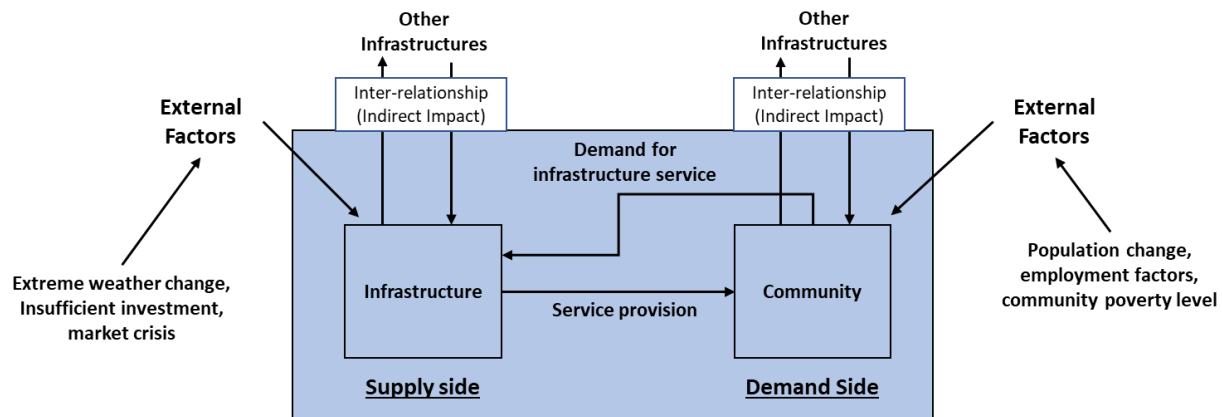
Other Infrastructures

Other Infrastructures

Inter-relationship (Indirect Impact)

Inter-relationship (Indirect Impact)

External Factors

External Factors

Demand for infrastructure service

Extreme weather change, Insufficient investment, market crisis

Infrastructure

Service provision

Community

Population change, employment factors, community poverty level

Supply side

Demand Side